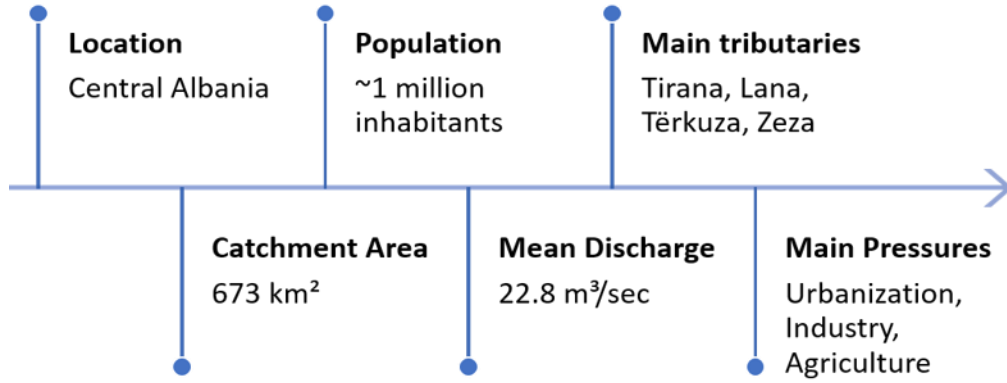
Location
Central Albania

Catchment Area
673 km²

Population
~1 million inhabitants

Mean Discharge
22.8 m³/sec

Main tributaries
Tirana, Lana, Tërkuza, Zeza

Main Pressures
Urbanization, Industry, Agriculture